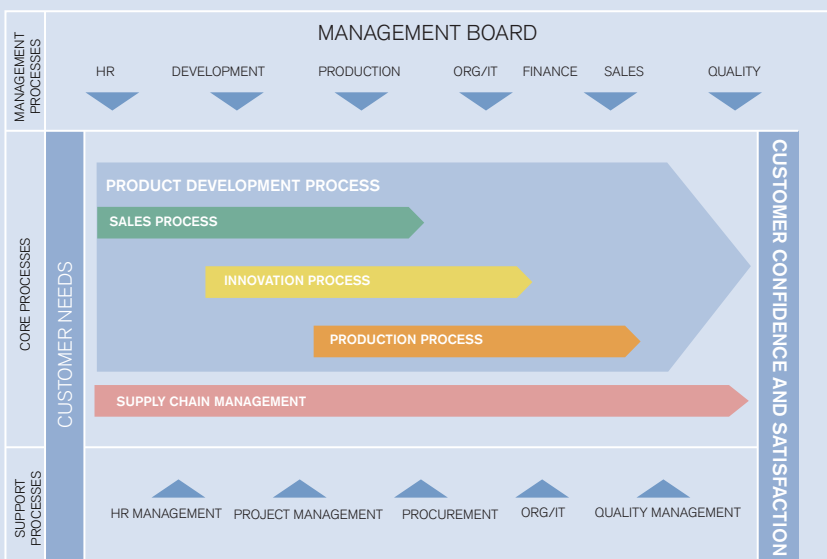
MANAGEMENT PROCESSES

MANAGEMENT BOARD

HR DEVELOPMENT PRODUCTION ORG/IT FINANCE SALES QUALITY

CORE PROCESSES

CUSTOMER NEEDS

PRODUCT DEVELOPMENT PROCESS

SALES PROCESS

INNOVATION PROCESS

PRODUCTION PROCESS

SUPPLY CHAIN MANAGEMENT

CUSTOMER CONFIDENCE AND SATISFACTION

SUPPORT PROCESSES

HR MANAGEMENT PROJECT MANAGEMENT PROCUREMENT ORG/IT QUALITY MANAGEMENT